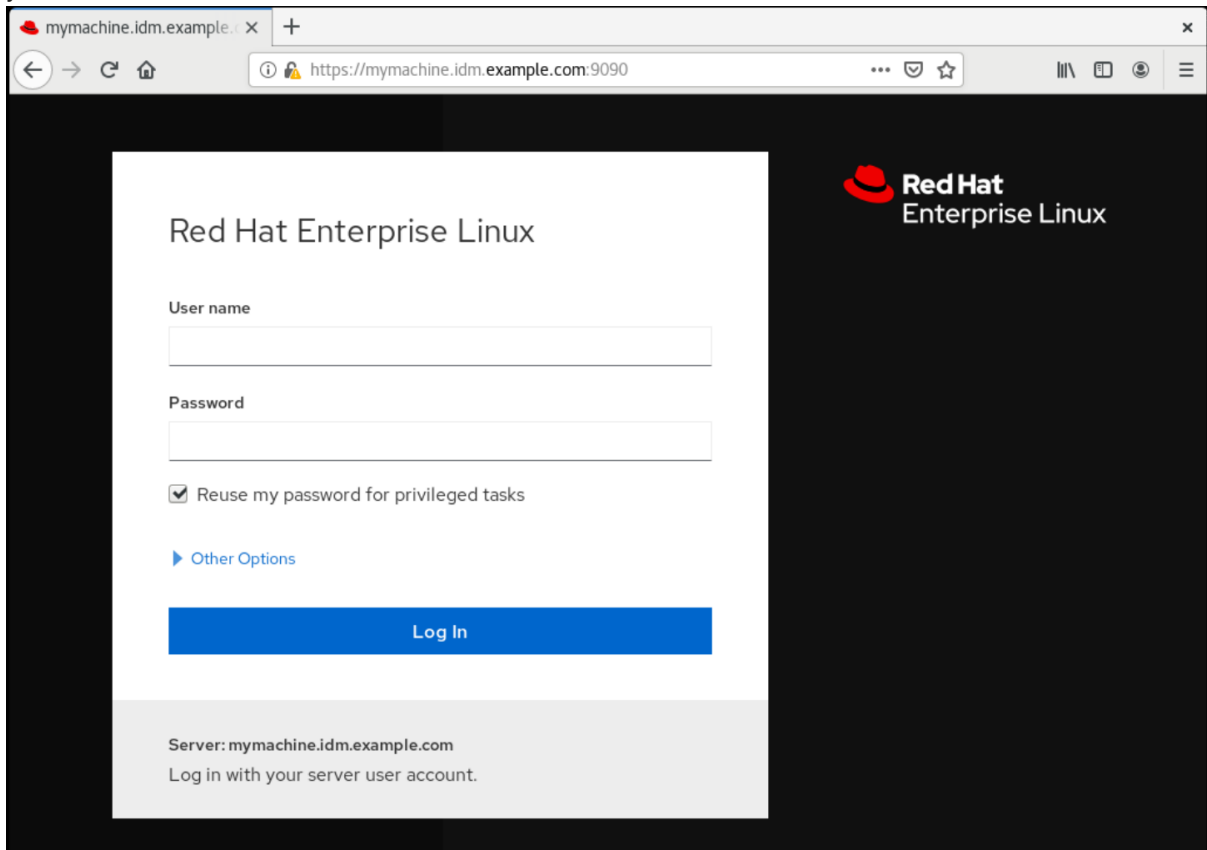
mymachine.idm.example.c ×
+
×
https://mymachine.idm.example.com:9090
•••

Red Hat Enterprise Linux

User name

Password

Reuse my password for privileged tasks

Other Options

Log In

Server: mymachine.idm.example.com
Log in with your server user account.

Red Hat
Enterprise Linux